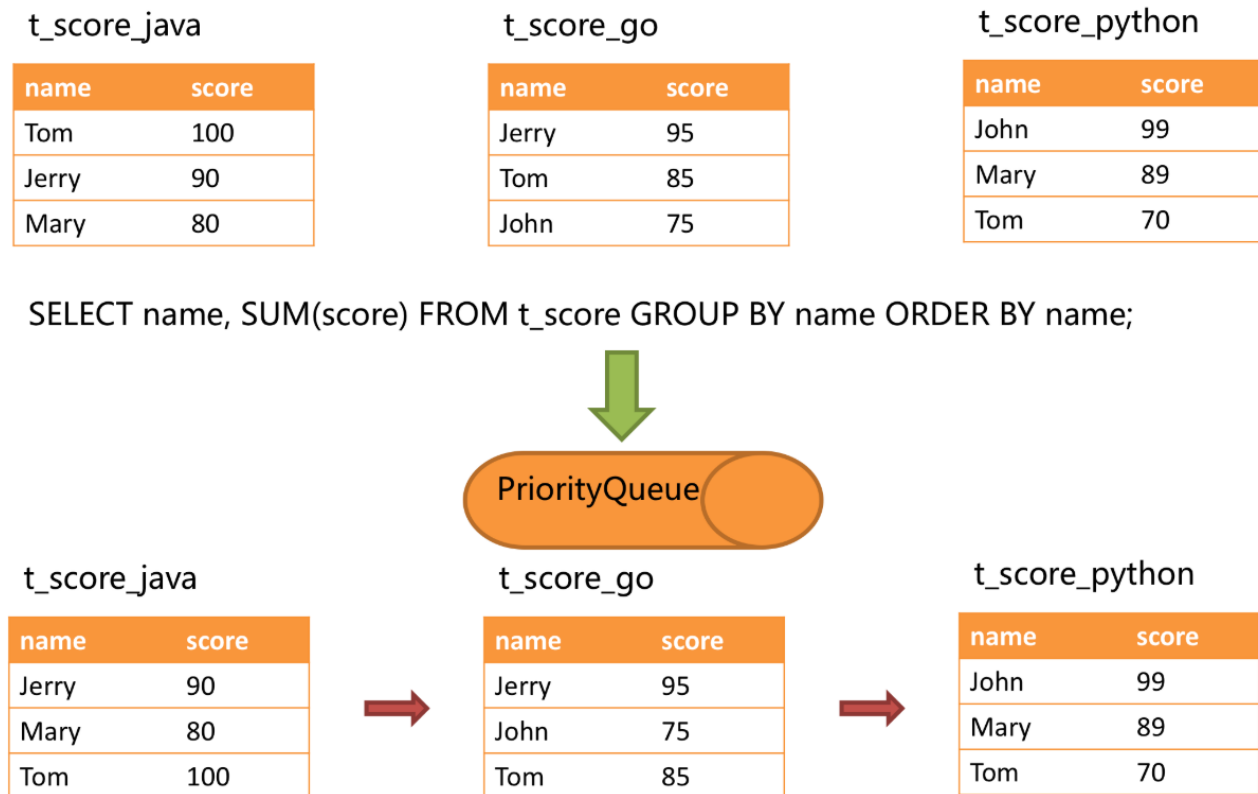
t_score_java

| name | score |
|---|---|
| Tom | 100 |
| Jerry | 90 |
| Mary | 80 |

t_score_go

| name | score |
|---|---|
| Jerry | 95 |
| Tom | 85 |
| John | 75 |

t_score_python

| name | score |
|---|---|
| John | 99 |
| Mary | 89 |
| Tom | 70 |

SELECT name, SUM(score) FROM t_score GROUP BY name ORDER BY name;

PriorityQueue

t_score_java

| name | score |
|---|---|
| Jerry | 90 |
| Mary | 80 |
| Tom | 100 |

t_score_go

| name | score |
|---|---|
| Jerry | 95 |
| John | 75 |
| Tom | 85 |

t_score_python

| name | score |
|---|---|
| John | 99 |
| Mary | 89 |
| Tom | 70 |